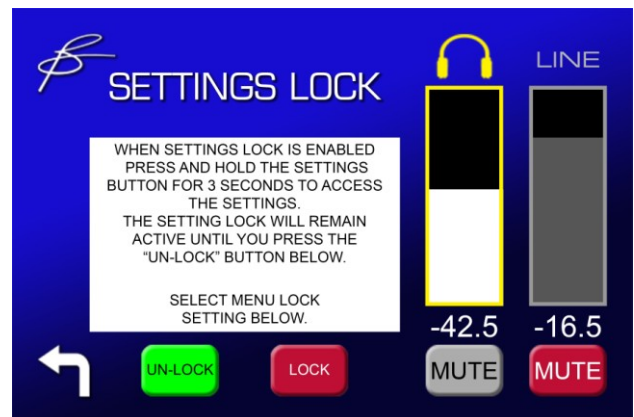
SETTINGS LOCK

LINE

WHEN SETTINGS LOCK IS ENABLED PRESS AND HOLD THE SETTINGS BUTTON FOR 3 SECONDS TO ACCESS THE SETTINGS.
THE SETTING LOCK WILL REMAIN ACTIVE UNTIL YOU PRESS THE "UN-LOCK" BUTTON BELOW.

SELECT MENU LOCK SETTING BELOW.

-42.5

-16.5

UN-LOCK

LOCK

MUTE

MUTE